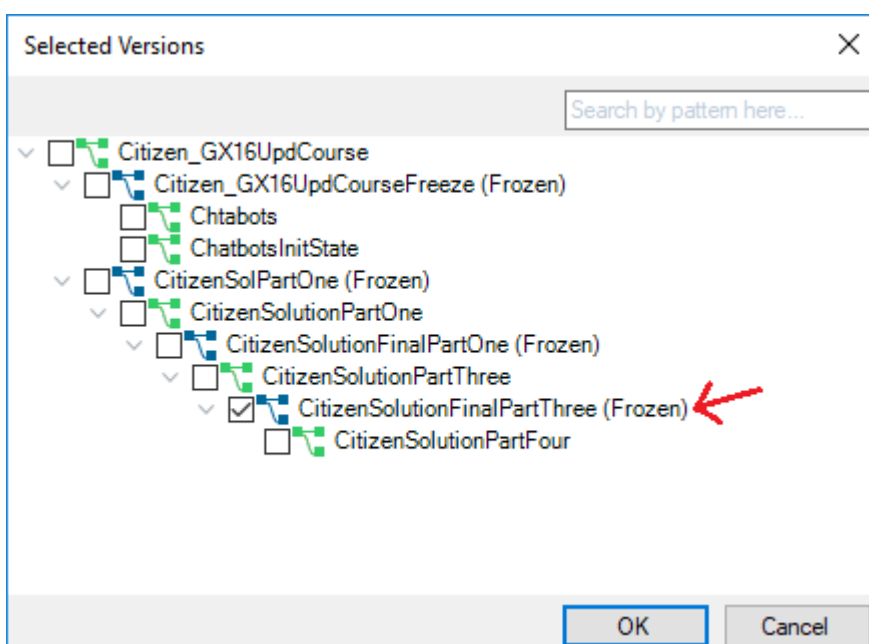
Selected Versions

×

Search by pattern here...

Citizen_GX16UpdCourse
Citizen_GX16UpdCourseFreeze (Frozen)
Chtabots
ChatbotsInitState
CitizenSolPartOne (Frozen)
CitizenSolutionPartOne
CitizenSolutionFinalPartOne (Frozen)
CitizenSolutionPartThree
CitizenSolutionFinalPartThree (Frozen)
CitizenSolutionPartFour

OK

Cancel